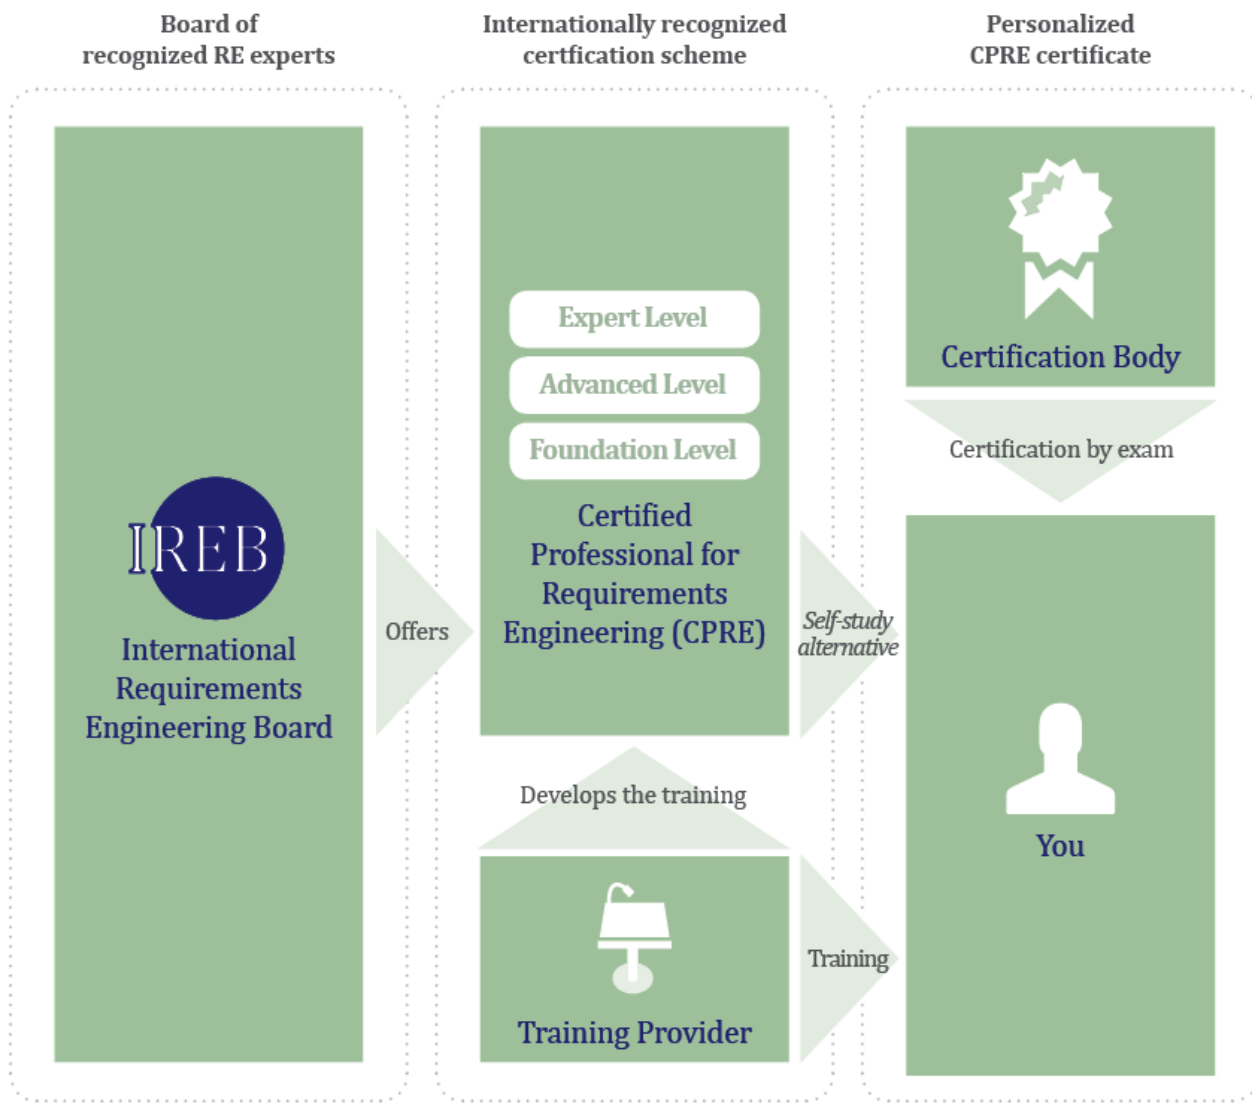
Board of recognized RE experts

Internationally recognized certfication scheme

Personalized CPRE certificate

IREB

International Requirements Engineering Board

Offers

Expert Level

Advanced Level

Foundation Level

Certified Professional for Requirements Engineering (CPRE)

Develops the training

Training Provider

Self-study alternative

Training

Certification Body

Certification by exam

You